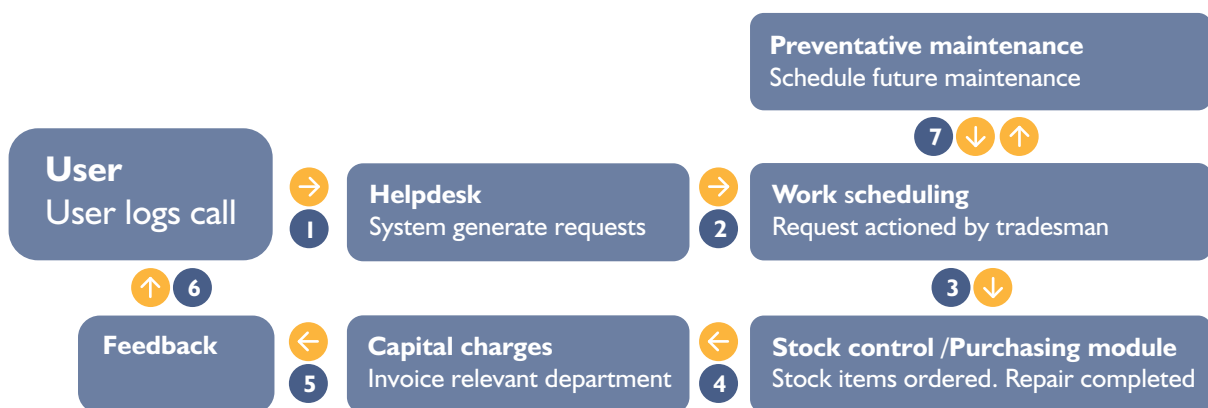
Preventative maintenance
Schedule future maintenance

7

User
User logs call

1

Helpdesk
System generate requests

2

Work scheduling
Request actioned by tradesman

6

3

Feedback

5

Capital charges
Invoice relevant department

4

Stock control /Purchasing module
Stock items ordered. Repair completed